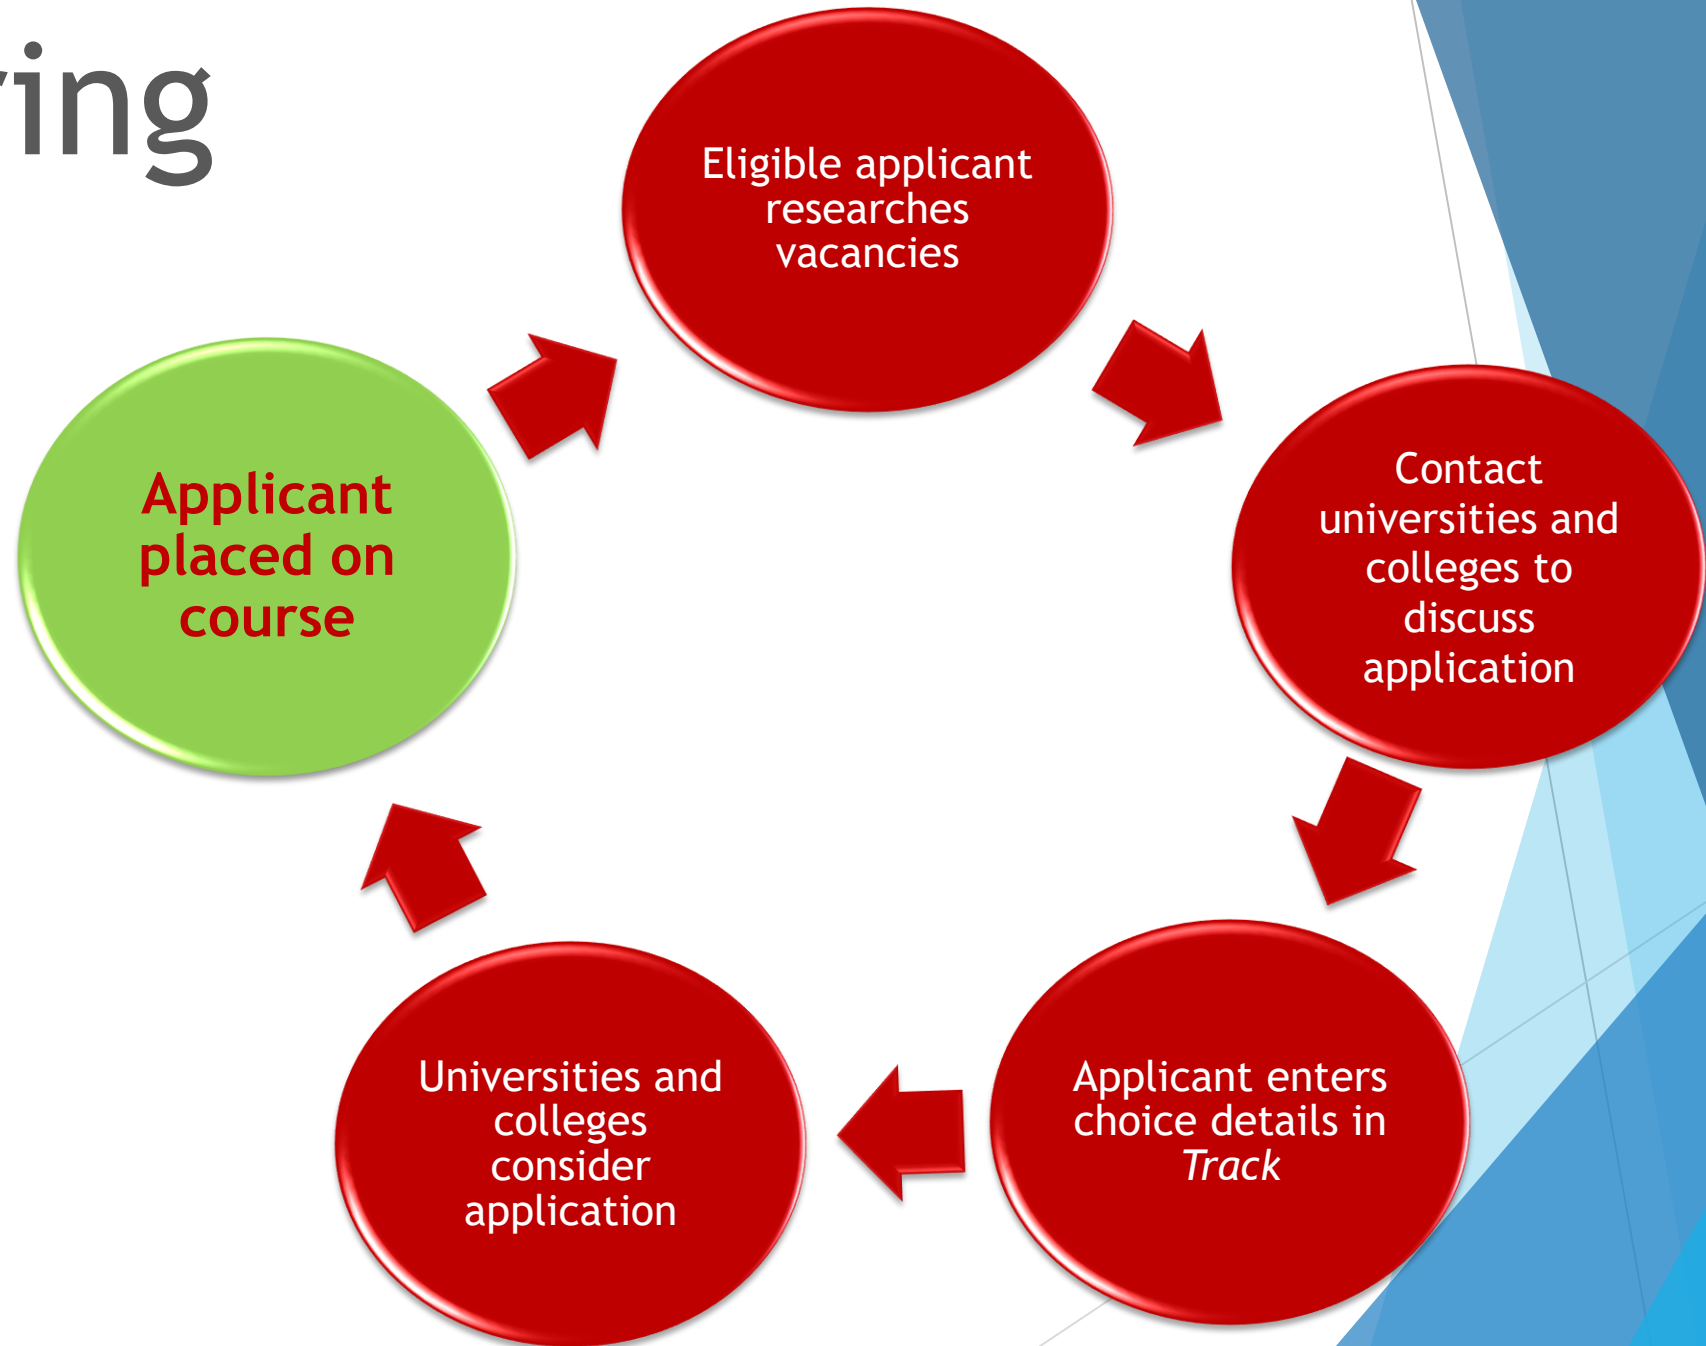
ing

Eligible applicant researches vacancies

Contact universities and colleges to discuss application

Applicant enters choice details in *Track*

Universities and colleges consider application

Applicant placed on course